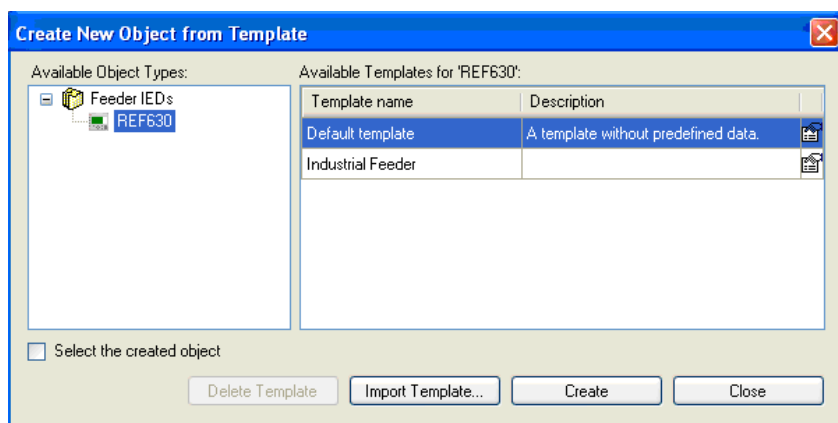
Create New Object from Template

Available Object Types:

Feeder IEDs
REF630

Available Templates for 'REF630':

| Template name | Description |
|---|---|
| Default template | A template without predefined data. |
| Industrial Feeder | |

Select the created object

Delete Template
Import Template...
Create
Close